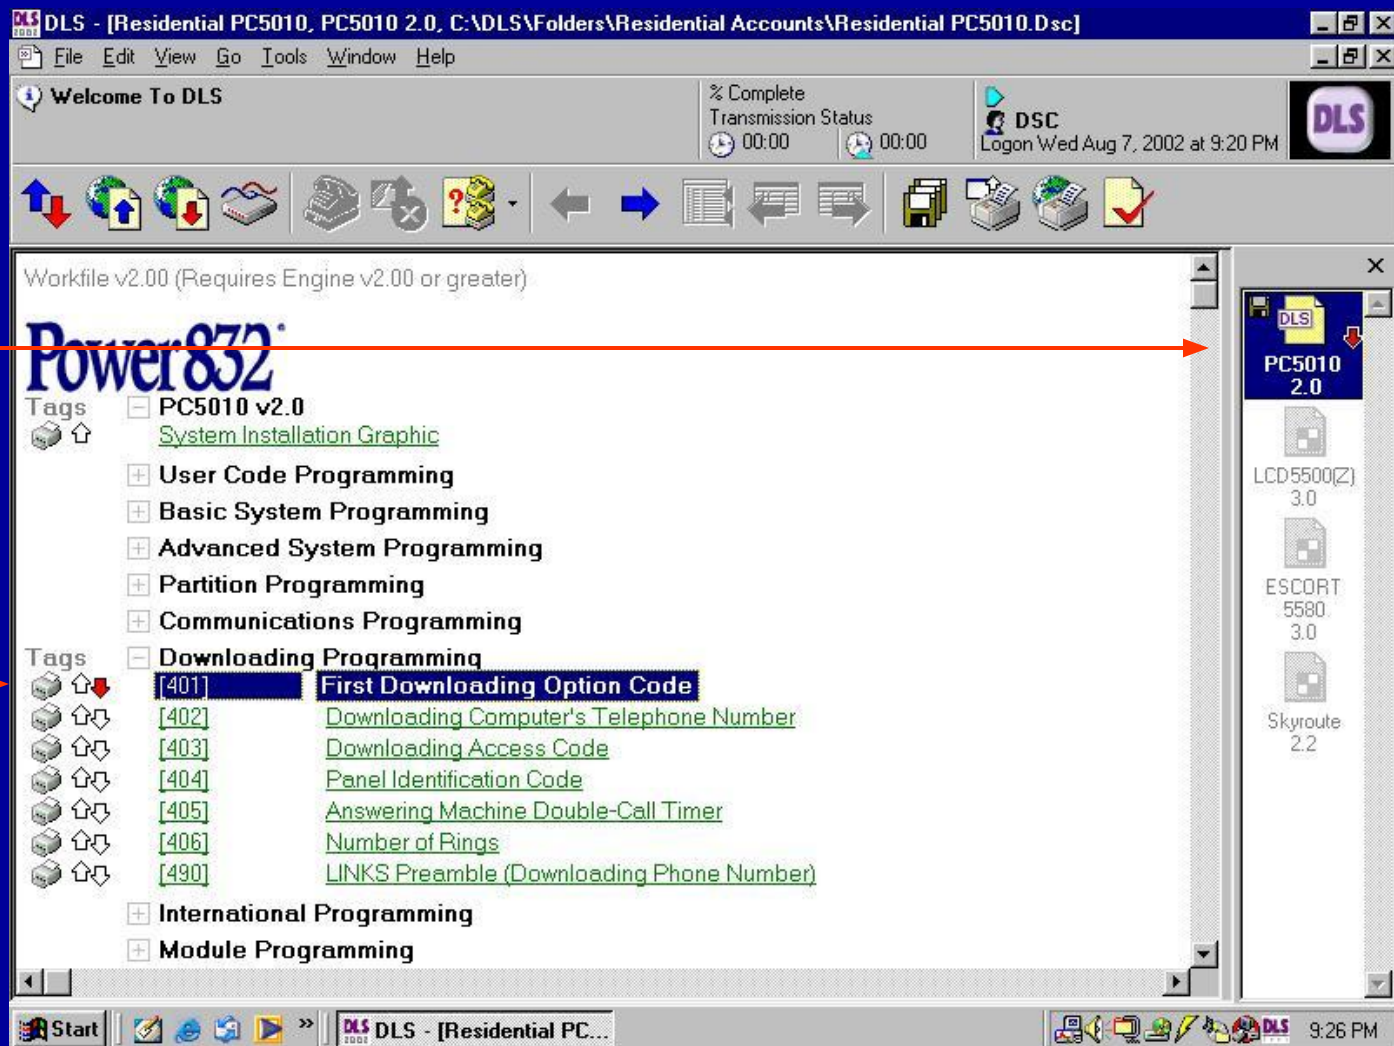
DLS - [Residential PC5010, PC5010 2.0, C:\DLS\Folders\Residential Accounts\Residential PC5010.Dsc]

File Edit View Go Tools Window Help

Welcome To DLS

% Complete
Transmission Status
00:00 00:00

DSC
Logon Wed Aug 7, 2002 at 9:20 PM

DLS

Workfile v2.00 (Requires Engine v2.00 or greater)

Power832

Tags PC5010 v2.0
System Installation Graphic
User Code Programming
Basic System Programming
Advanced System Programming
Partition Programming
Communications Programming
Tags Downloading Programming
[401] First Downloading Option Code
[402] Downloading Computer's Telephone Number
[403] Downloading Access Code
[404] Panel Identification Code
[405] Answering Machine Double-Call Timer
[406] Number of Rings
[490] LINKS Preamble (Downloading Phone Number)
International Programming
Module Programming

DLS
PC5010 2.0
LCD5500(Z) 3.0
ESCORT 5580 3.0
Skyroute 2.2

Start DLS - [Residential PC... 9:26 PM